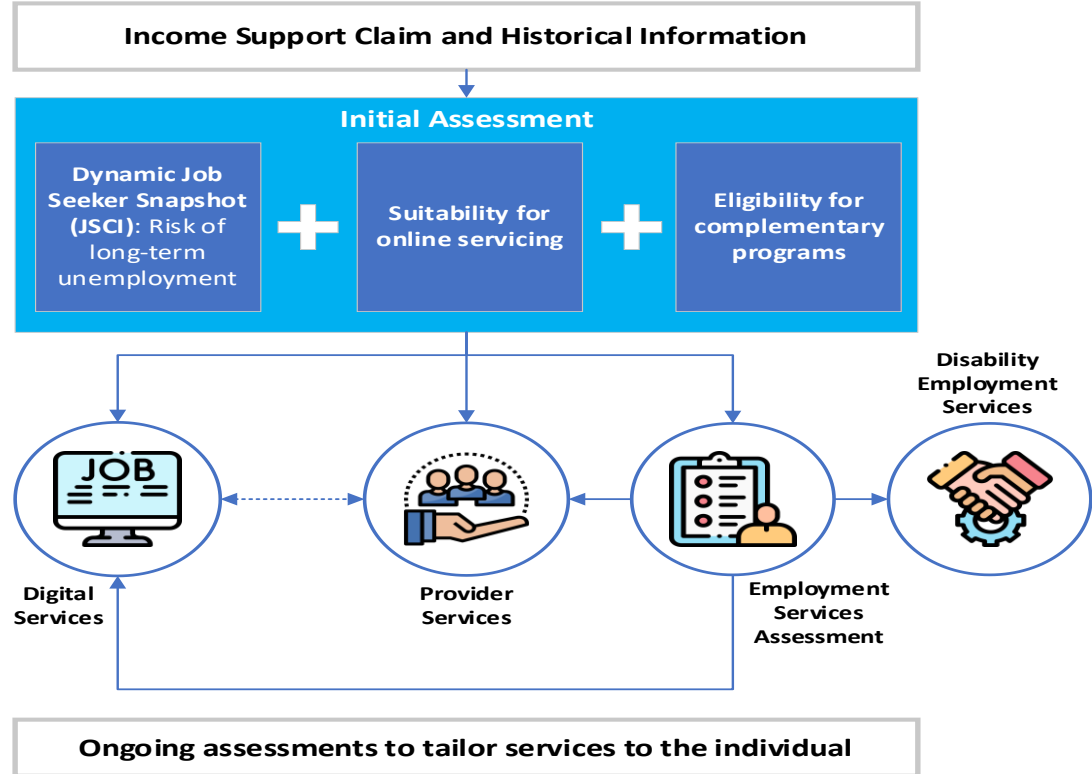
Income Support Claim and Historical Information

Initial Assessment

Dynamic Job Seeker Snapshot (JSCI): Risk of long-term unemployment

Suitability for online servicing

Eligibility for complementary programs

Disability Employment Services

JOB

Digital Services

Provider Services

Employment Services Assessment

Ongoing assessments to tailor services to the individual